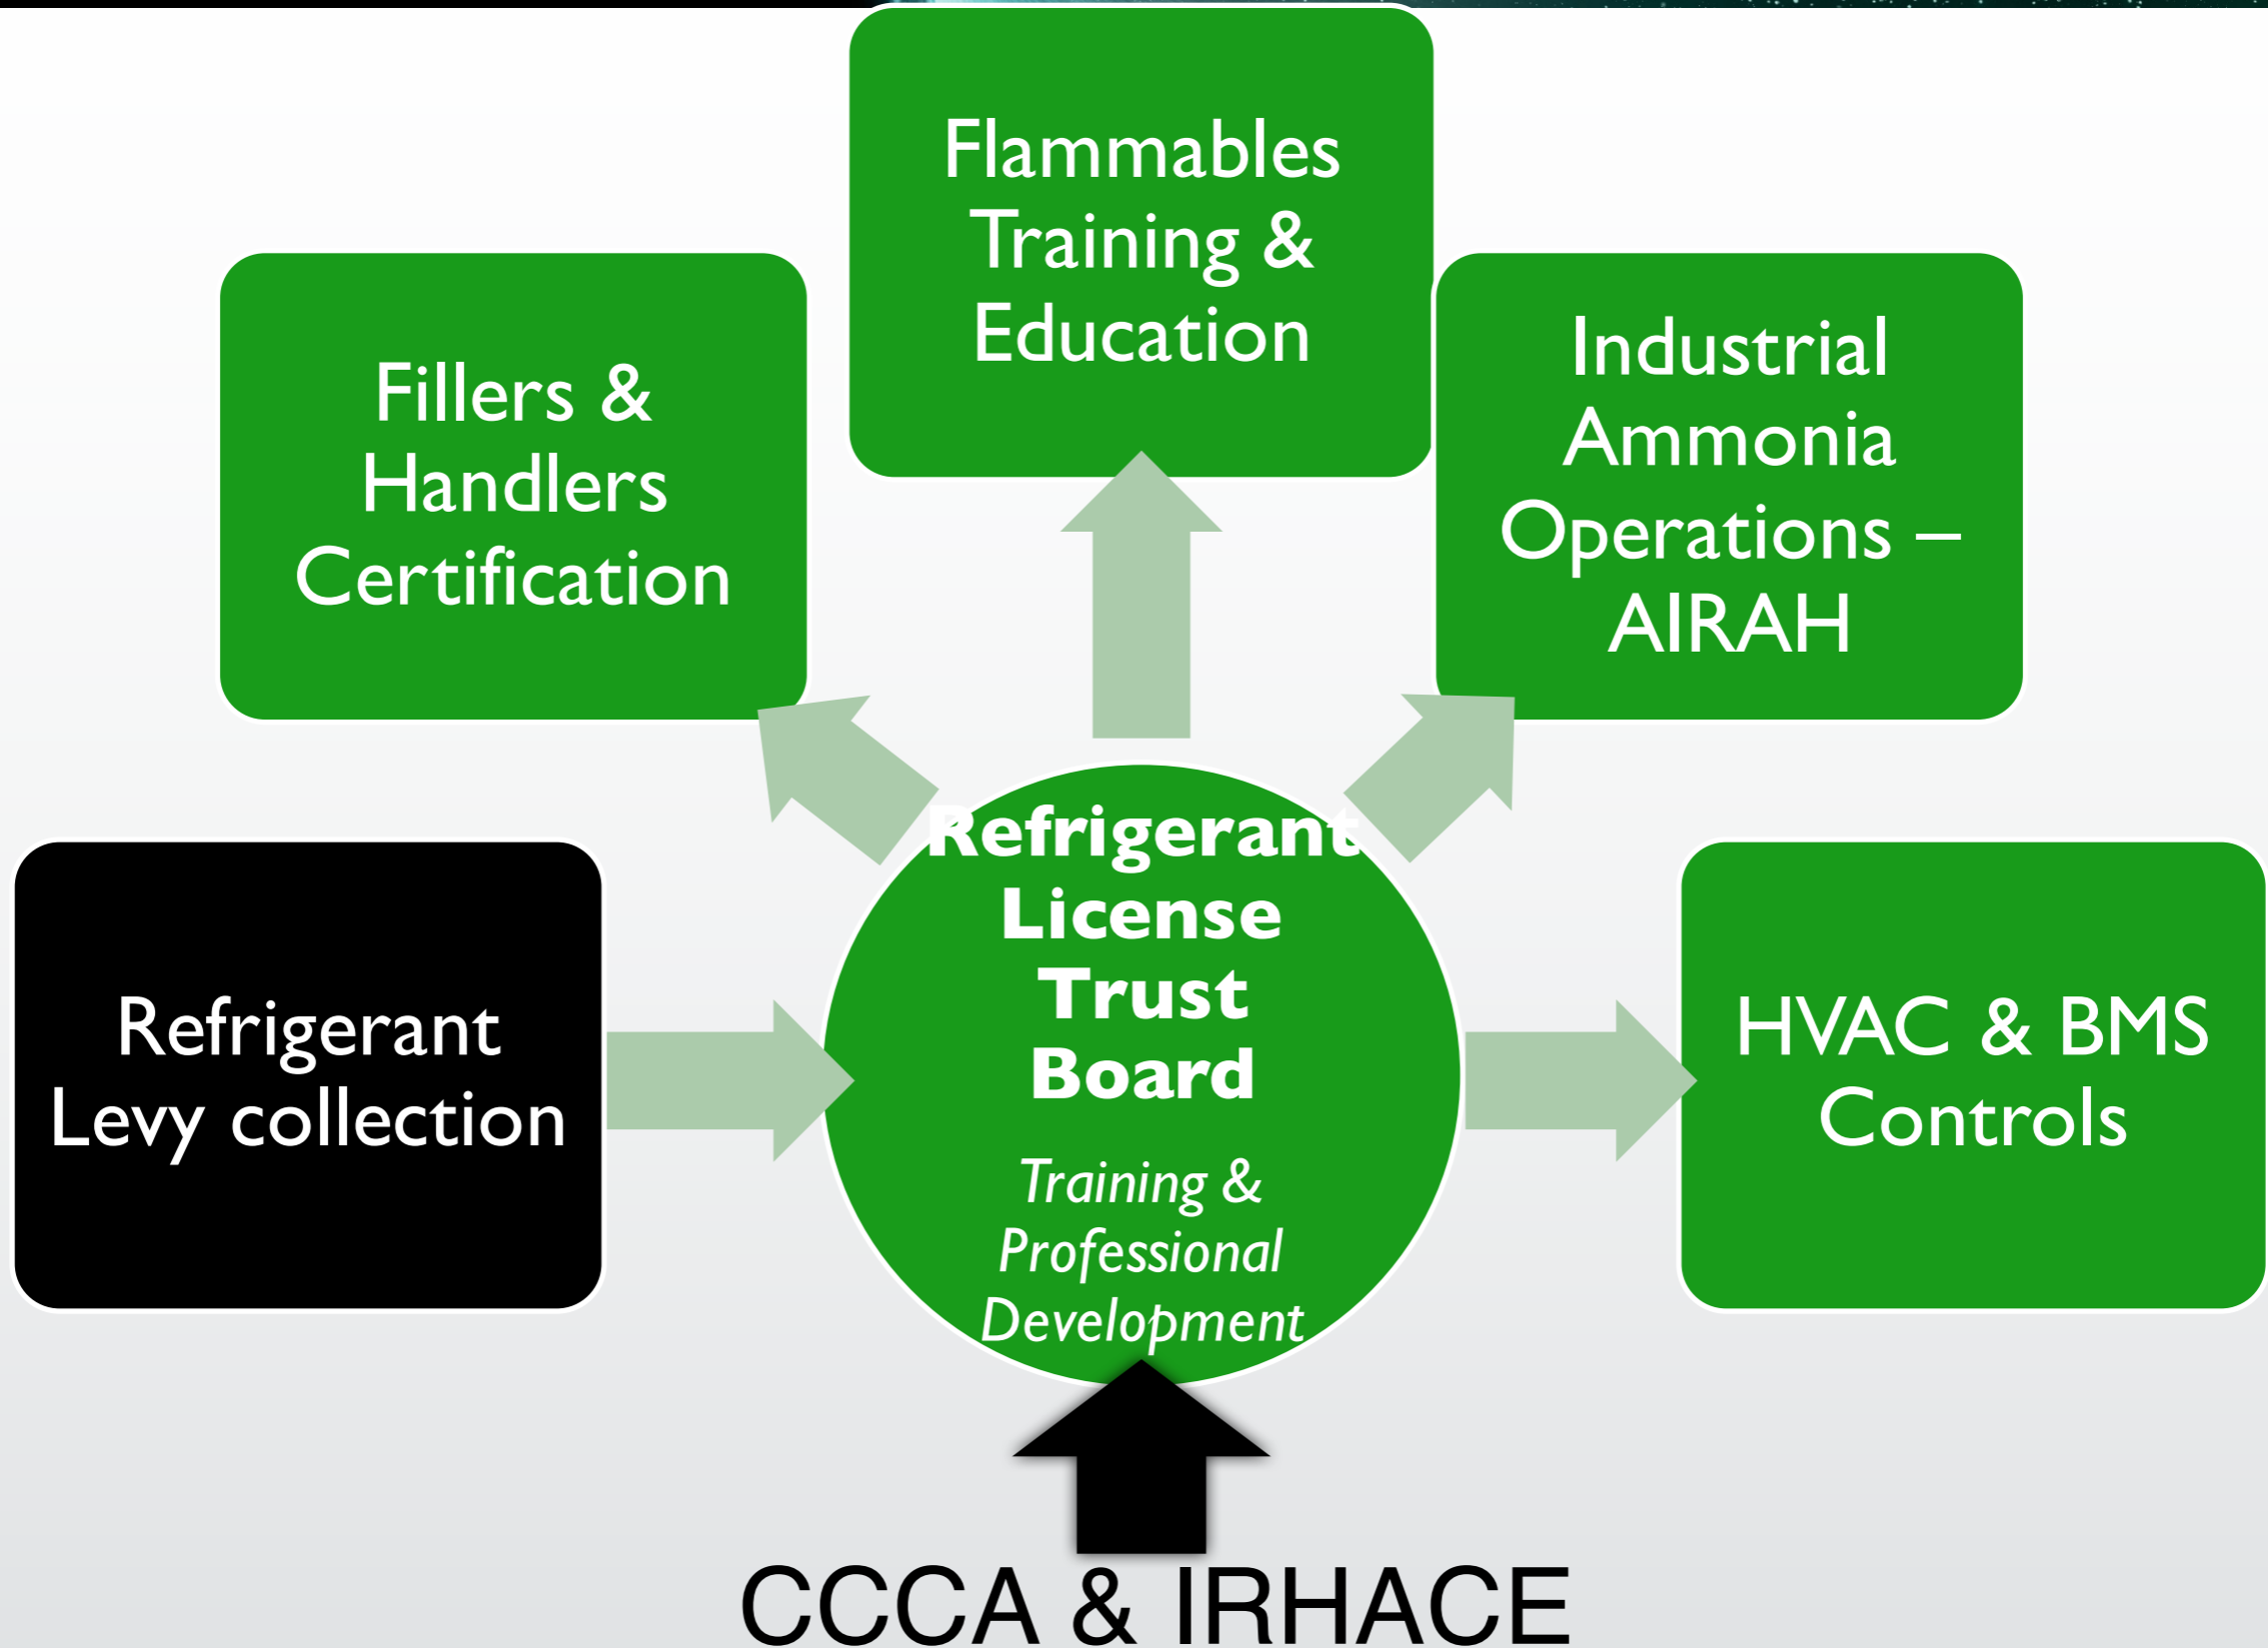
Flammables Training & Education

Fillers & Handlers Certification

Industrial Ammonia Operations – AIRAH

Refrigerant Levy collection

Refrigerant License Trust Board

Training & Professional Development

HVAC & BMS Controls

CCCA & IRHACE